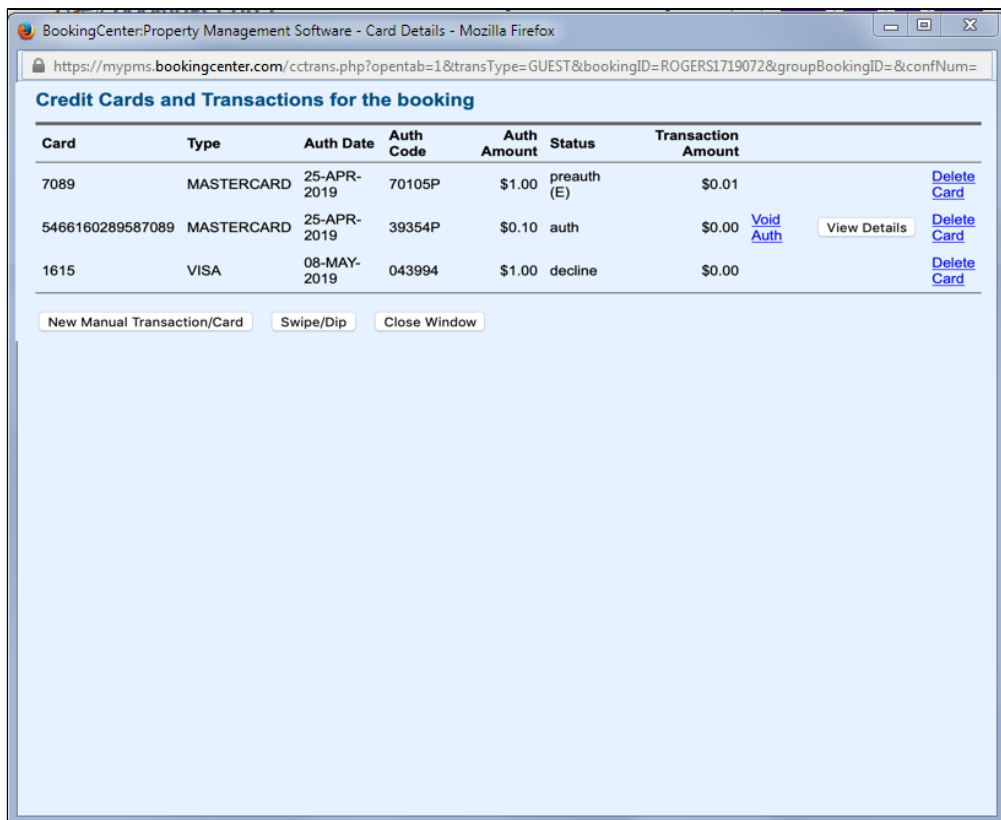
BookingCenter:Property Management Software - Card Details - Mozilla Firefox

https://mypms.bookingcenter.com/cctrans.php?opentab=1&transType=GUEST&bookingID=ROGERS1719072&groupBookingID=&confNum=

Credit Cards and Transactions for the booking

| Card | Type | Auth Date | Auth Code | Auth Amount | Status | Transaction Amount | | | |
|---|---|---|---|---|---|---|---|---|---|
| 7089 | MASTERCARD | 25-APR-2019 | 70105P | \$1.00 | preauth (E) | \$0.01 | | | Delete Card |
| 5466160289587089 | MASTERCARD | 25-APR-2019 | 39354P | \$0.10 | auth | \$0.00 | Void Auth | View Details | Delete Card |
| 1615 | VISA | 08-MAY-2019 | 043994 | \$1.00 | decline | \$0.00 | | | Delete Card |

New Manual Transaction/Card Swipe/Dip Close Window